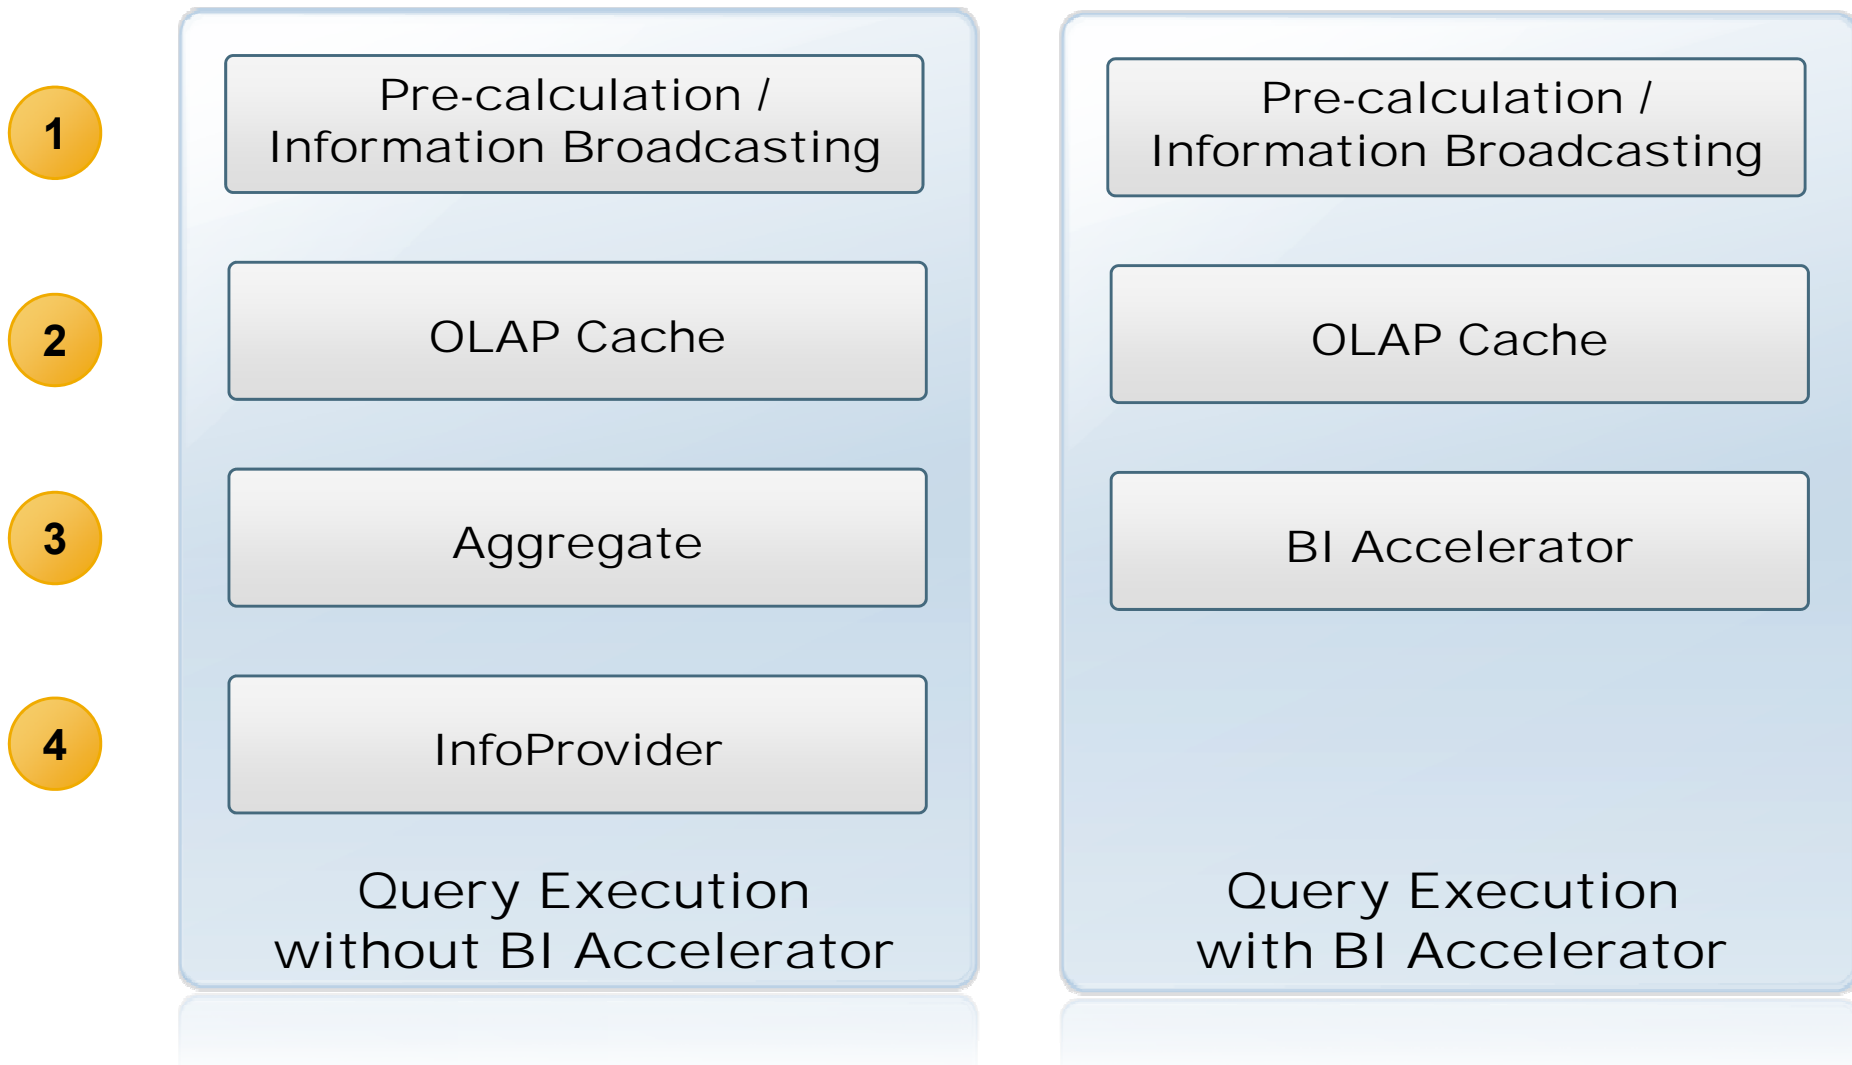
1
2
3
4

Pre-calculation / Information Broadcasting

OLAP Cache

Aggregate

InfoProvider

Query Execution without BI Accelerator

Pre-calculation / Information Broadcasting

OLAP Cache

BI Accelerator

Query Execution with BI Accelerator